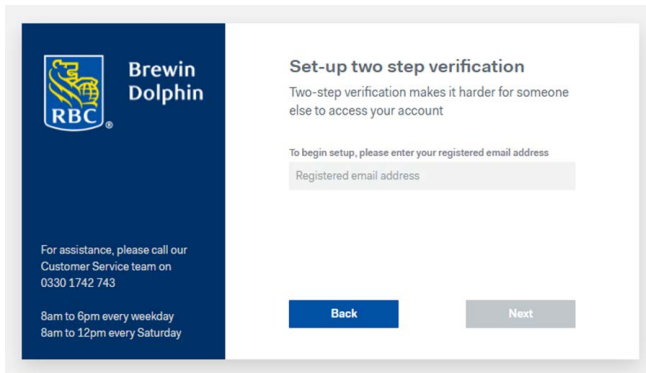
RBC®

Brewin Dolphin

For assistance, please call our Customer Service team on 0330 1742 743

8am to 6pm every weekday
8am to 12pm every Saturday

Set-up two step verification

Two-step verification makes it harder for someone else to access your account

To begin setup, please enter your registered email address

Registered email address

Back

Next